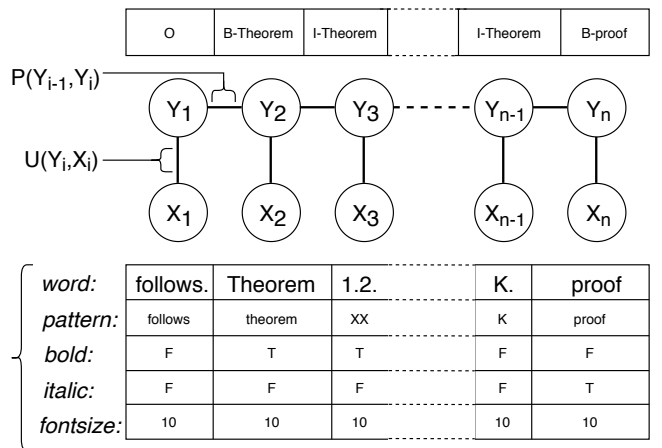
| O | B-Theorem | I-Theorem | | I-Theorem | B-proof |
|---|---|---|---|---|---|

$P(Y_{i-1},Y_i)$

$U(Y_i,X_i)$

$Y_1$ $Y_2$ $Y_3$ $Y_{n-1}$ $Y_n$

$X_1$ $X_2$ $X_3$ $X_{n-1}$ $X_n$

| *word:* | follows. | Theorem | 1.2. | | K. | proof |
|---|---|---|---|---|---|---|
| *pattern:* | follows | theorem | XX | | K | proof |
| *bold:* | F | T | T | | F | F |
| *italic:* | F | F | F | | F | T |
| *fontsize:* | 10 | 10 | 10 | | 10 | 10 |